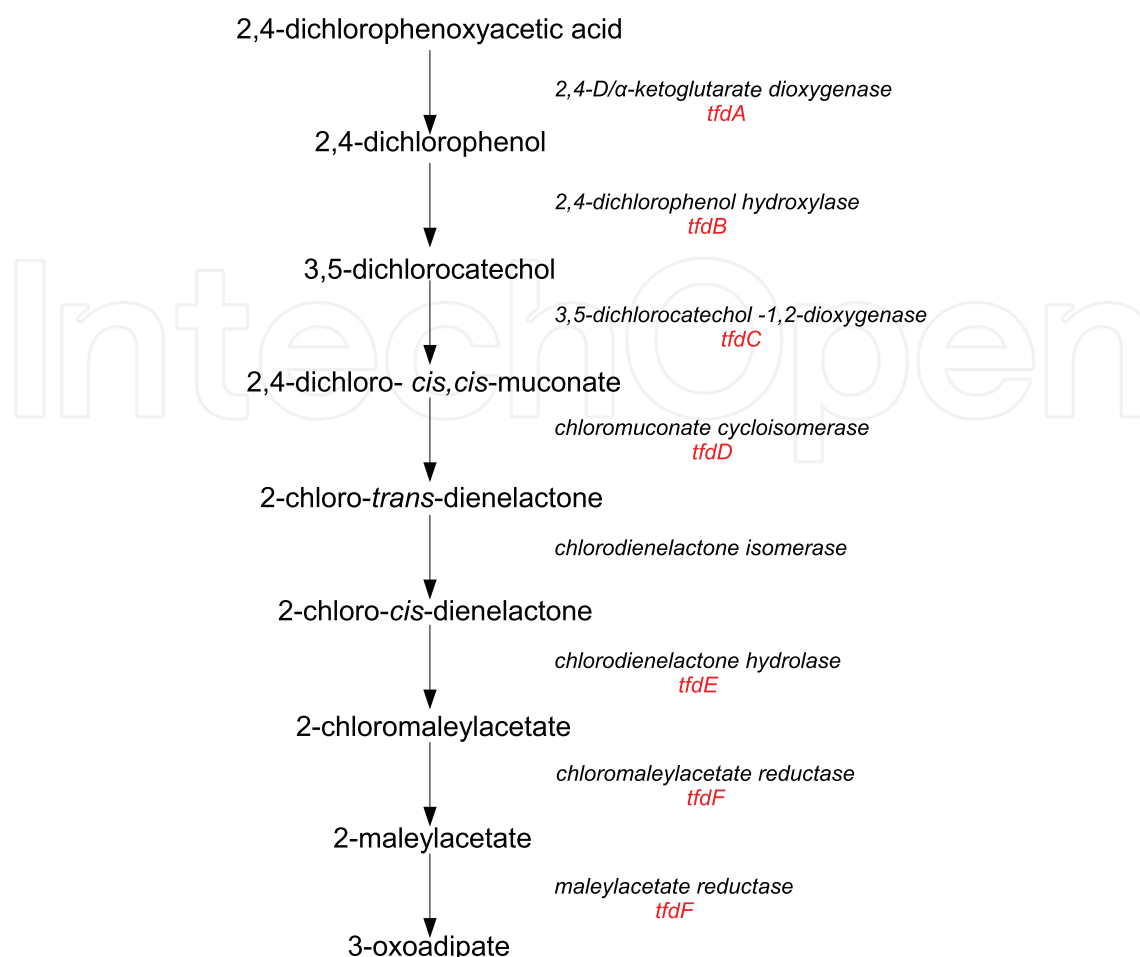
2,4-dichlorophenoxyacetic acid

2,4-D/α-ketoglutarate dioxygenase
tfdA

2,4-dichlorophenol

2,4-dichlorophenol hydroxylase
tfdB

3,5-dichlorocatechol

3,5-dichlorocatechol -1,2-dioxygenase
tfdC

2,4-dichloro- cis,cis-muconate

chloromuconate cycloisomerase
tfdD

2-chloro-trans-dienelactone

chlorodienelactone isomerase

2-chloro-cis-dienelactone

chlorodienelactone hydrolase
tfdE

2-chloromaleylacetate

chloromaleylacetate reductase
tfdF

2-maleylacetate

maleylacetate reductase
tfdF

3-oxoadipate

IntechOpen